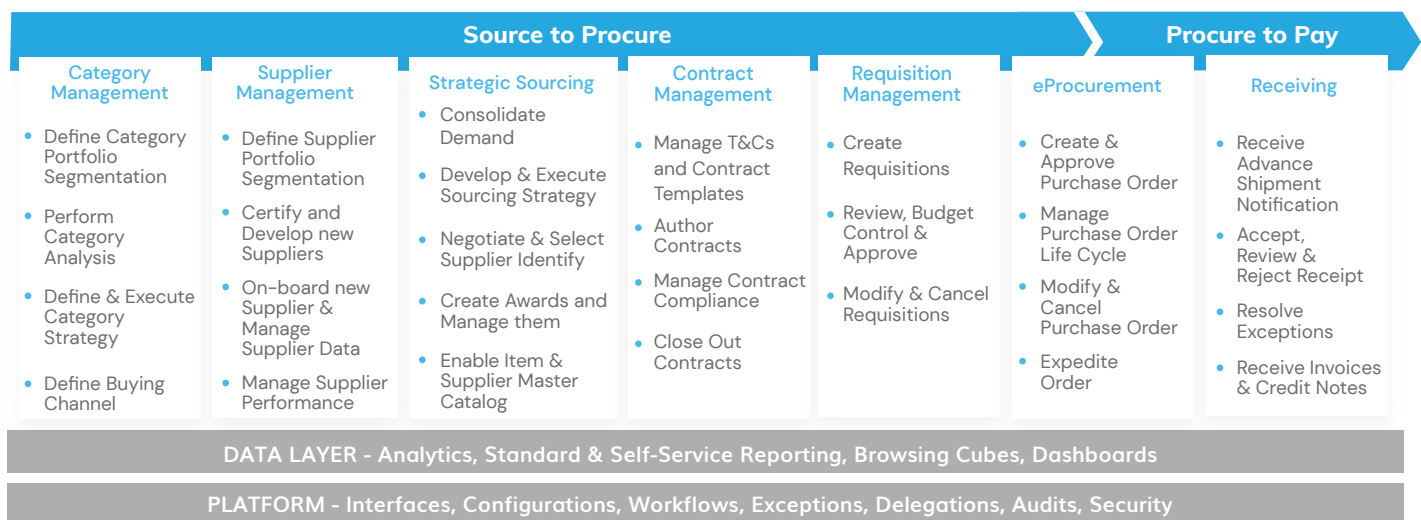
Source to Procure

Procure to Pay

Category Management

- Define Category Portfolio Segmentation
- Perform Category Analysis
- Define & Execute Category Strategy
- Define Buying Channel

Supplier Management

- Define Supplier Portfolio Segmentation
- Certify and Develop new Suppliers
- On-board new Supplier & Manage Supplier Data
- Manage Supplier Performance

Strategic Sourcing

- Consolidate Demand
- Develop & Execute Sourcing Strategy
- Negotiate & Select Supplier Identify
- Create Awards and Manage them
- Enable Item & Supplier Master Catalog

Contract Management

- Manage T&Cs and Contract Templates
- Author Contracts
- Manage Contract Compliance
- Close Out Contracts

Requisition Management

- Create Requisitions
- Review, Budget Control & Approve
- Modify & Cancel Requisitions

eProcurement

- Create & Approve Purchase Order
- Manage Purchase Order Life Cycle
- Modify & Cancel Purchase Order
- Expedite Order

Receiving

- Receive Advance Shipment Notification
- Accept, Review & Reject Receipt
- Resolve Exceptions
- Receive Invoices & Credit Notes

DATA LAYER - Analytics, Standard & Self-Service Reporting, Browsing Cubes, Dashboards

PLATFORM - Interfaces, Configurations, Workflows, Exceptions, Delegations, Audits, Security